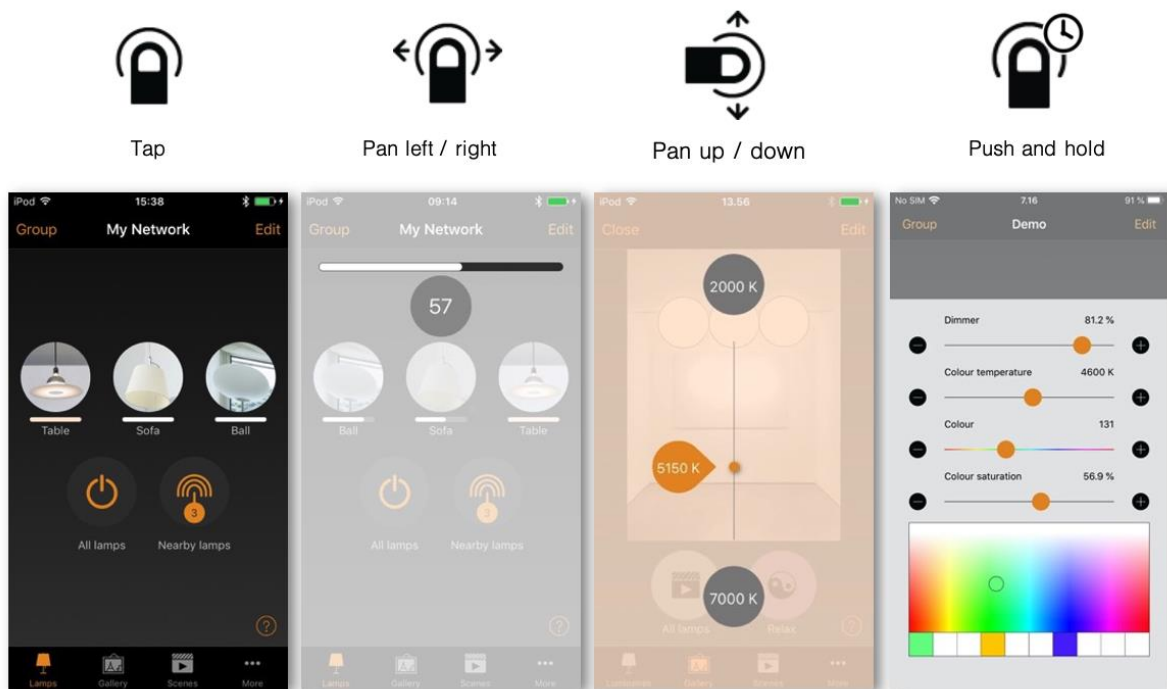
Tap

Pan left / right

Pan up / down

Push and hold

iPod 15:38
Group My Network Edit
Table Sofa Ball
3
All lamps Nearby lamps
?
Lamps Gallery Scenes More

iPod 09:14
Group My Network Edit
57
Ball Sofa Table
2
All lamps Nearby lamps
?
Lamps Gallery Scenes More

iPod 13.56
Close Edit
2000 K
5150 K
7000 K
All lamps Relax
Lumiphone Gallery Scenes More

No SIM 7:16 91 %
Group Demo Edit
Dimmer 81.2 %
Colour temperature 4600 K
Colour 131
Colour saturation 56.9 %